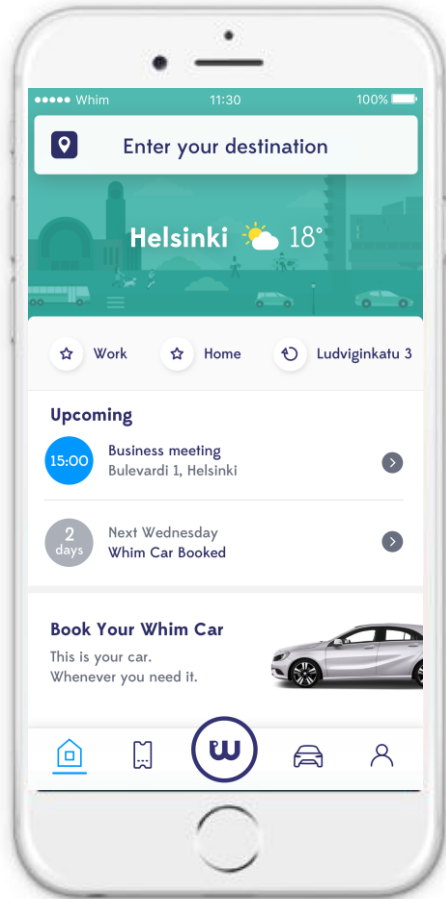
●●●●● Whim 11:30 100%

Enter your destination

Helsinki 18°

Work

Home

Ludviginkatu 3

Upcoming

15:00

Business meeting
Bulevardi 1, Helsinki

2 days

Next Wednesday
Whim Car Booked

Book Your Whim Car

This is your car.
Whenever you need it.